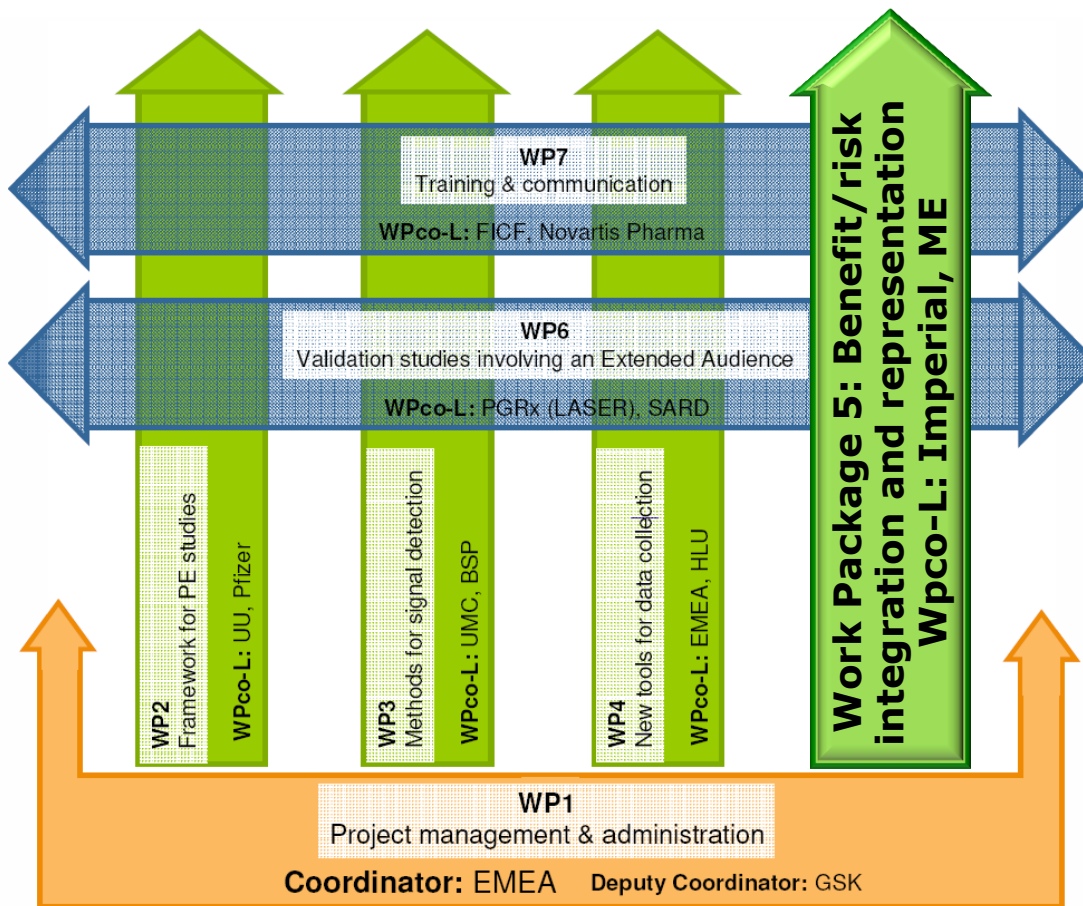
WP7
Training & communication

WPco-L: FICF, Novartis Pharma

WP6
Validation studies involving an Extended Audience

WPco-L: PGRx (LASER), SARD

WP2
Framework for PE studies

WPco-L: UU, Pfizer

WP3
Methods for signal detection

WPco-L: UMC, BSP

WP4
New tools for data collection

WPco-L: EMEA, HLU

Work Package 5: Benefit/risk integration and represetation
Wpco-L: Imperial, ME

WP1
Project management & administration

Coordinator: EMEA Deputy Coordinator: GSK